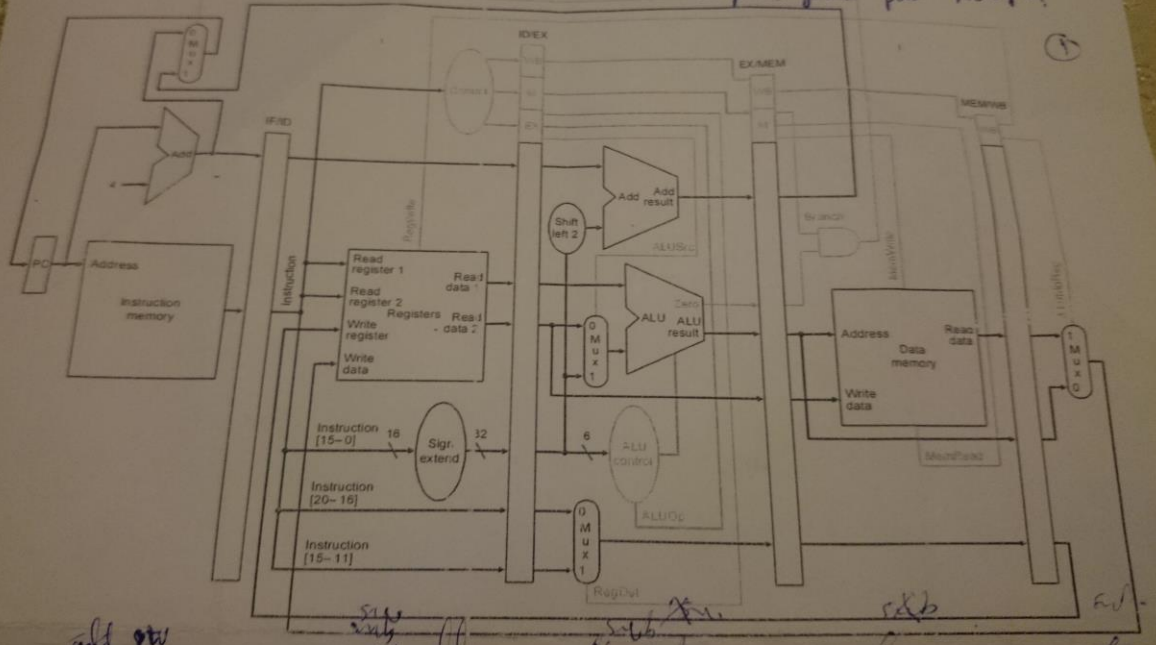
ID/EX

EX/MEM

MEM/WB

IF/ID

M
u
x

Control

WB
M
EX

WB
M

WB

Add

4

Add
Add result

Shift left 2

Branch

RegWrite

MemWrite

ALUSrc

MemtoReg

PC

Address

Instruction memory

Instruction

Read register 1

Read register 2

Registers

Write register

Write data

Read data 1

Read data 2

0
M
u
x
1

ALU

Zero

ALU result

Address

Data memory

Write data

Read data

1
M
u
x
0

Instruction [15–0]

16

Sign extend

32

6

ALU control

MemRead

Instruction [20–16]

ALUOp

0
M
u
x
1

Instruction [15–11]

RegDst

①